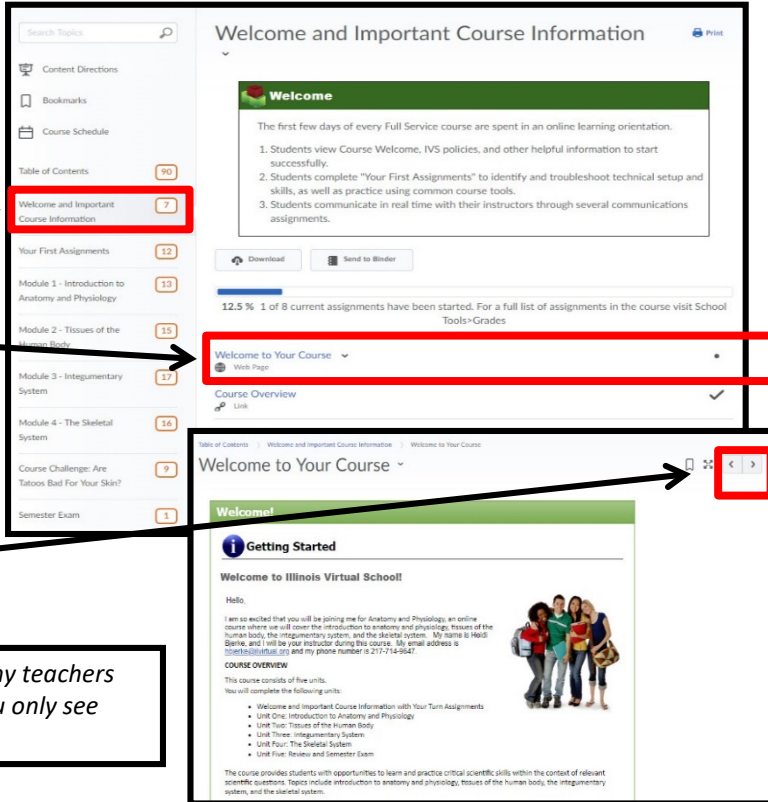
Search Topics

Content Directions

Bookmarks

Course Schedule

Table of Contents 90

Welcome and Important Course Information 7

Your First Assignments 12

Module 1 - Introduction to Anatomy and Physiology 13

Module 2 - Tissues of the Human Body 15

Module 3 - Integumentary System 17

Module 4 - The Skeletal System 16

Course Challenge: Are Tatoos Bad For Your Skin? 9

Semester Exam 1

Welcome and Important Course Information

Print

Welcome

The first few days of every Full Service course are spent in an online learning orientation.

1. Students view Course Welcome, IVS policies, and other helpful information to start successfully.
2. Students complete "Your First Assignments" to identify and troubleshoot technical setup and skills, as well as practice using common course tools.
3. Students communicate in real time with their instructors through several communications assignments.

Download

Send to Binder

12.5 % 1 of 8 current assignments have been started. For a full list of assignments in the course visit School Tools>Grades

Welcome to Your Course

Web Page

Course Overview

Link

Table of Contents > Welcome and Important Course Information > Welcome to Your Course

Welcome to Your Course

Welcome!

Getting Started

Welcome to Illinois Virtual School!

Hello,

I am so excited that you will be joining me for Anatomy and Physiology, an online course where we will cover the introduction to anatomy and physiology, tissues of the human body, the integumentary system, and the skeletal system. My name is Heidi Bierke, and I will be your instructor during this course. My email address is hbierke@ilvirtual.org and my phone number is 217-714-9647.

COURSE OVERVIEW

This course consists of five units.
You will complete the following units:

- Welcome and Important Course Information with Your Turn Assignments
- Unit One: Introduction to Anatomy and Physiology
- Unit Two: Tissues of the Human Body
- Unit Three: Integumentary System
- Unit Four: The Skeletal System
- Unit Five: Review and Semester Exam

The course provides students with opportunities to learn and practice critical scientific skills within the context of relevant scientific questions. Topics include introduction to anatomy and physiology, tissues of the human body, the integumentary system, and the skeletal system.

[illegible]y teachers
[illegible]u only see